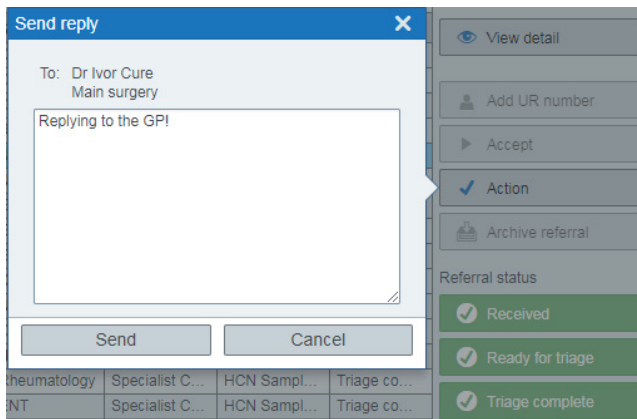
Send reply
To: Dr Ivor Cure
Main surgery
Replying to the GP!
Send
Cancel

View detail
Add UR number
Accept
Action
Archive referral
Referral status
Received
Ready for triage
Triage complete

| heumatology | Specialist C... | HCN Sampl... | Triage co... |
|---|---|---|---|
| ENT | Specialist C... | HCN Sampl... | Triage co... |